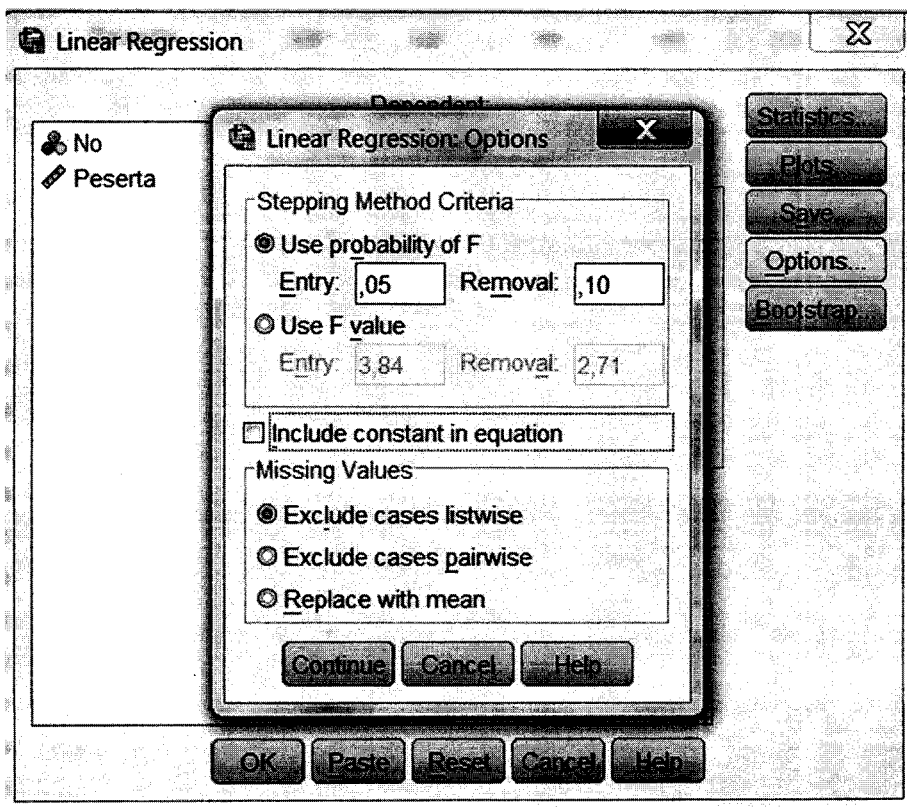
Linear Regression

Dependent:

No
Peserta

Linear Regression: Options

Stepping Method Criteria
Use probability of F
Entry: ,05 Removal: ,10
Use F value
Entry: 3,84 Removal: 2,71

Include constant in equation

Missing Values
Exclude cases listwise
Exclude cases pairwise
Replace with mean

Continue Cancel Help

Statistics...
Plots...
Save...
Options...
Bootstrap...

OK Paste Reset Cancel Help